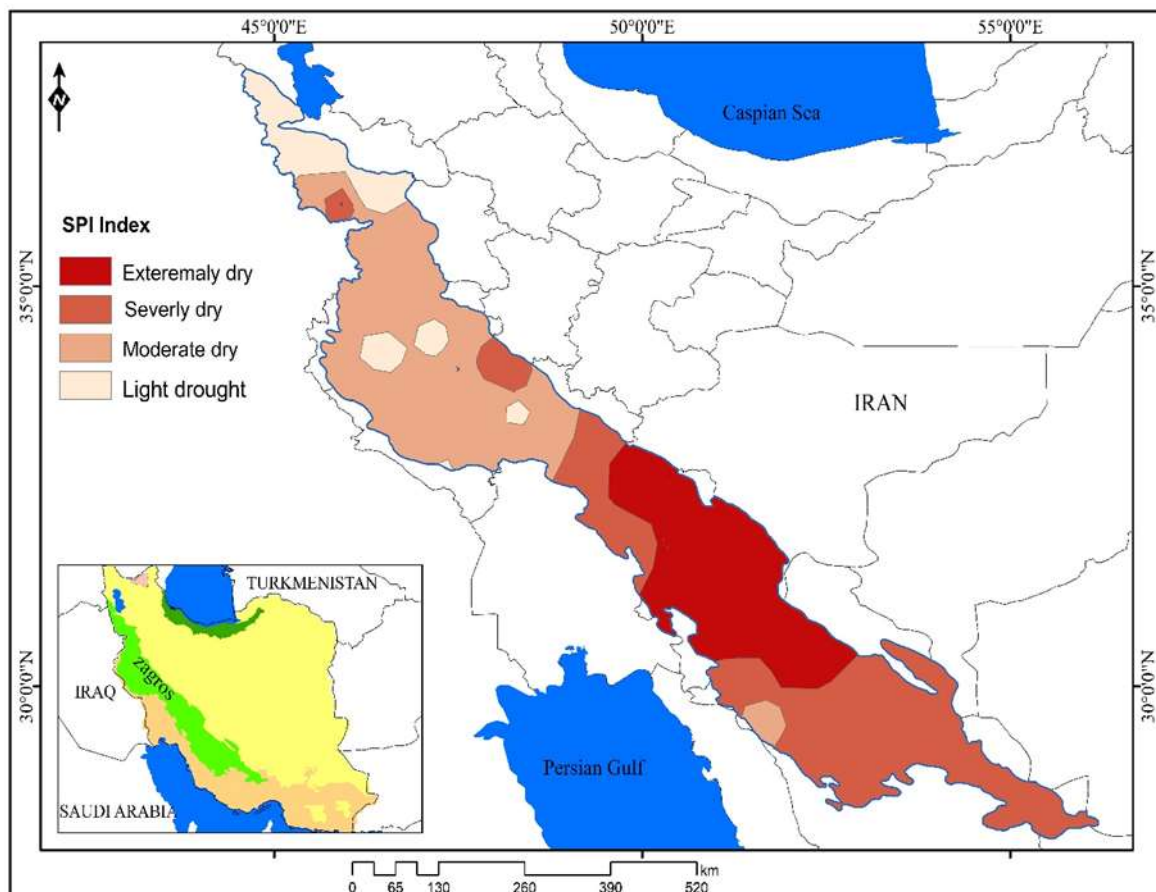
45°0'0"E
50°0'0"E
55°0'0"E

N

Caspian Sea

SPI Index
Exteremaly dry
Severly dry
Moderate dry
Light drought

35°0'0"N
35°0'0"N

IRAN

TURKMENISTAN
Zagros
IRAQ
SAUDI ARABIA

30°0'0"N
30°0'0"N

Persian Gulf

0 65 130 260 390 520 km